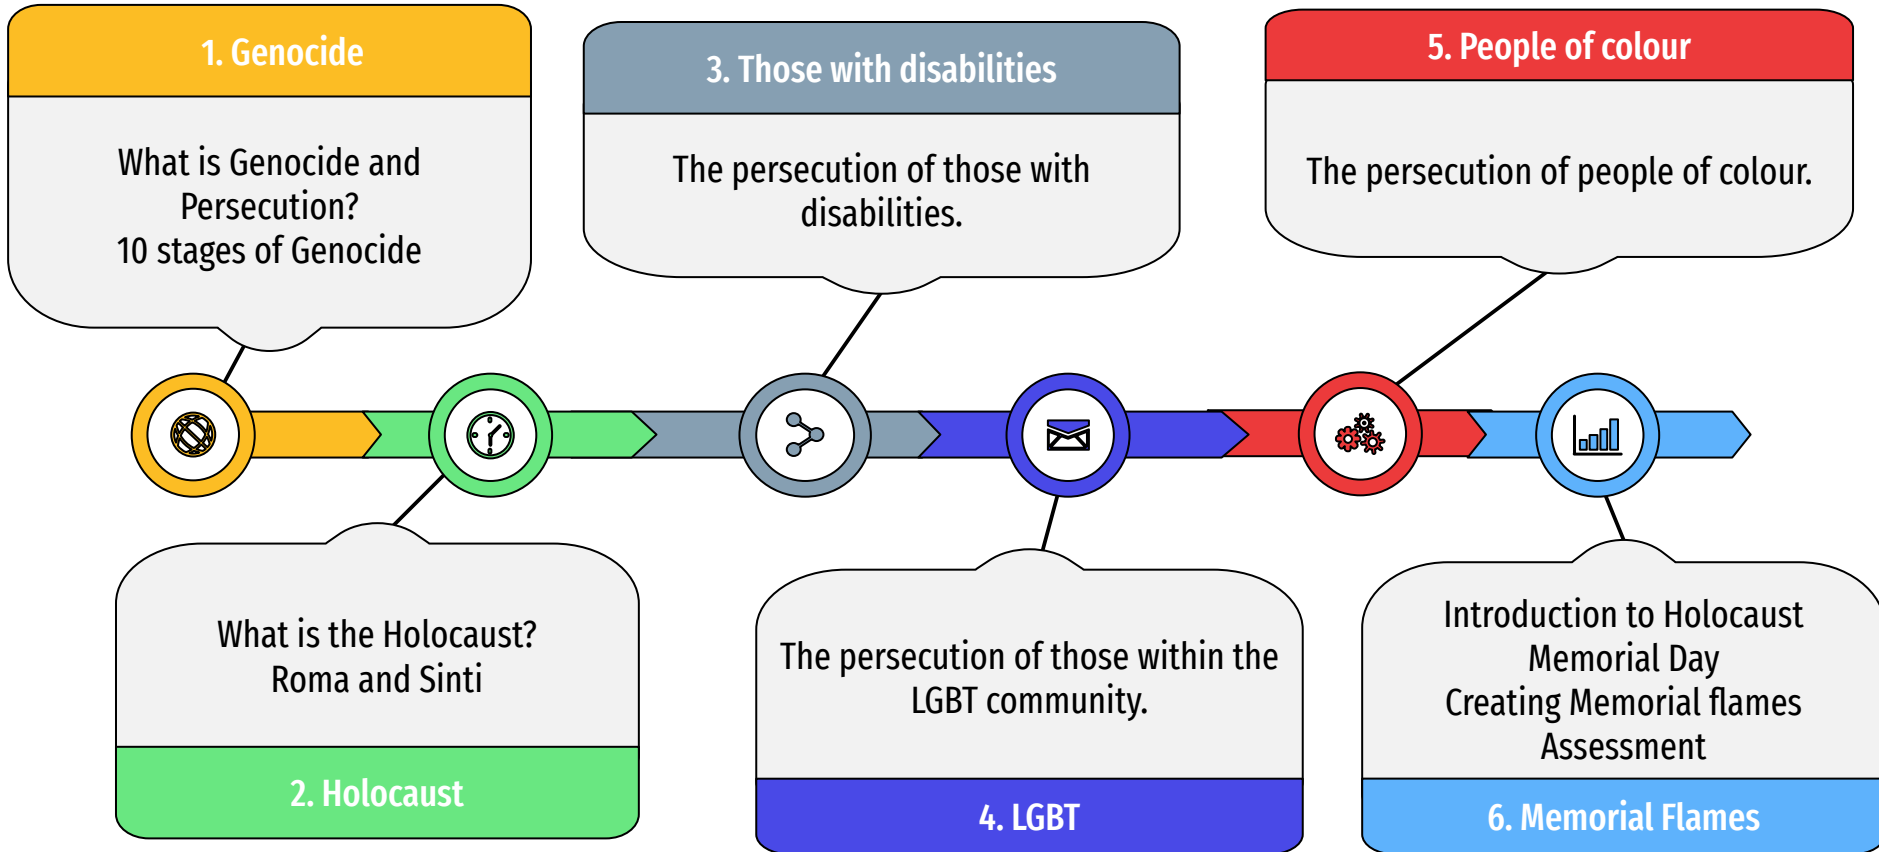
1. Genocide

What is Genocide and Persecution?
10 stages of Genocide

3. Those with disabilities

The persecution of those with disabilities.

5. People of colour

The persecution of people of colour.

What is the Holocaust?
Roma and Sinti

2. Holocaust

The persecution of those within the LGBT community.

4. LGBT

Introduction to Holocaust Memorial Day
Creating Memorial flames
Assessment

6. Memorial Flames